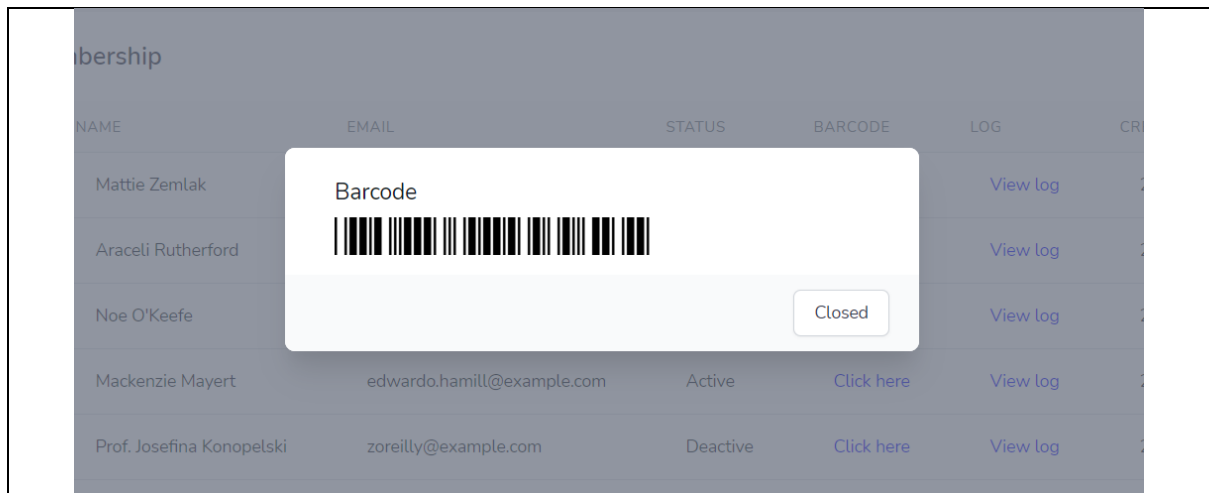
bership

| NAME | EMAIL | STATUS | BARCODE | LOG | CR |
|---|---|---|---|---|---|
| Mattie Zemlak | | | | View log | 2 |
| Araceli Rutherford | | | | View log | 2 |
| Noe O'Keefe | | | | View log | 2 |
| Mackenzie Mayert | edwardo.hamill@example.com | Active | Click here | View log | 2 |
| Prof. Josefina Konopelski | zoreilly@example.com | Deactive | Click here | View log | 2 |

Barcode

Closed